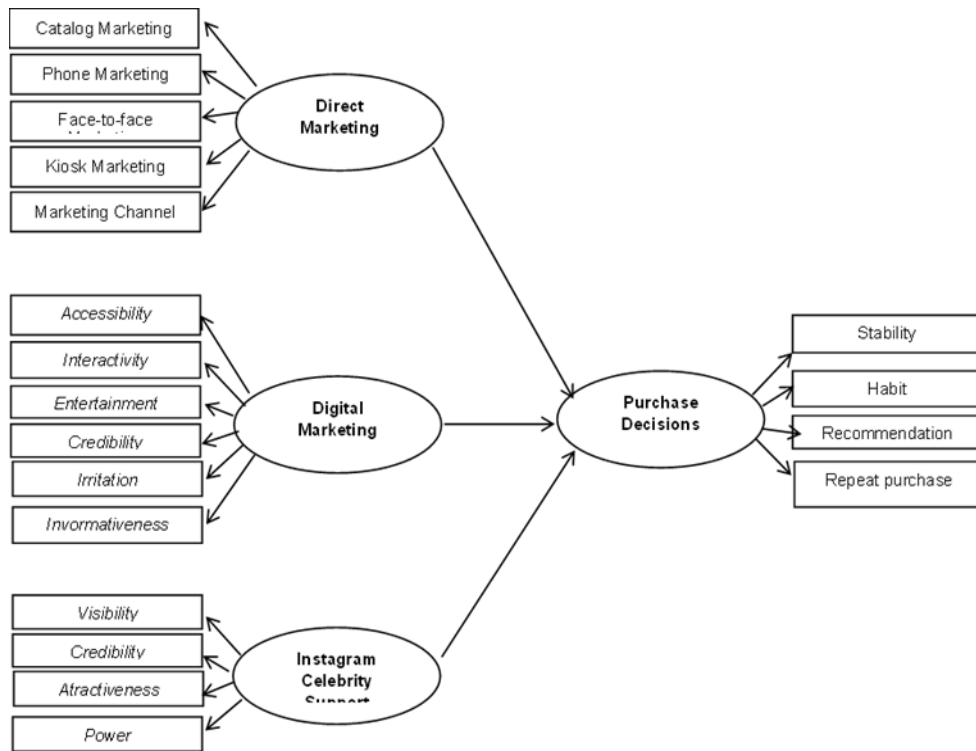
Catalog Marketing
Phone Marketing
Face-to-face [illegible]
Kiosk Marketing
Marketing Channel

Direct Marketing

Accessibility
Interactivity
Entertainment
Credibility
Irritation
Invormativeness

Digital Marketing

Visibility
Credibility
Atractiveness
Power

Instagram Celebrity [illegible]

Purchase Decisions

Stability
Habit
Recommendation
Repeat purchase